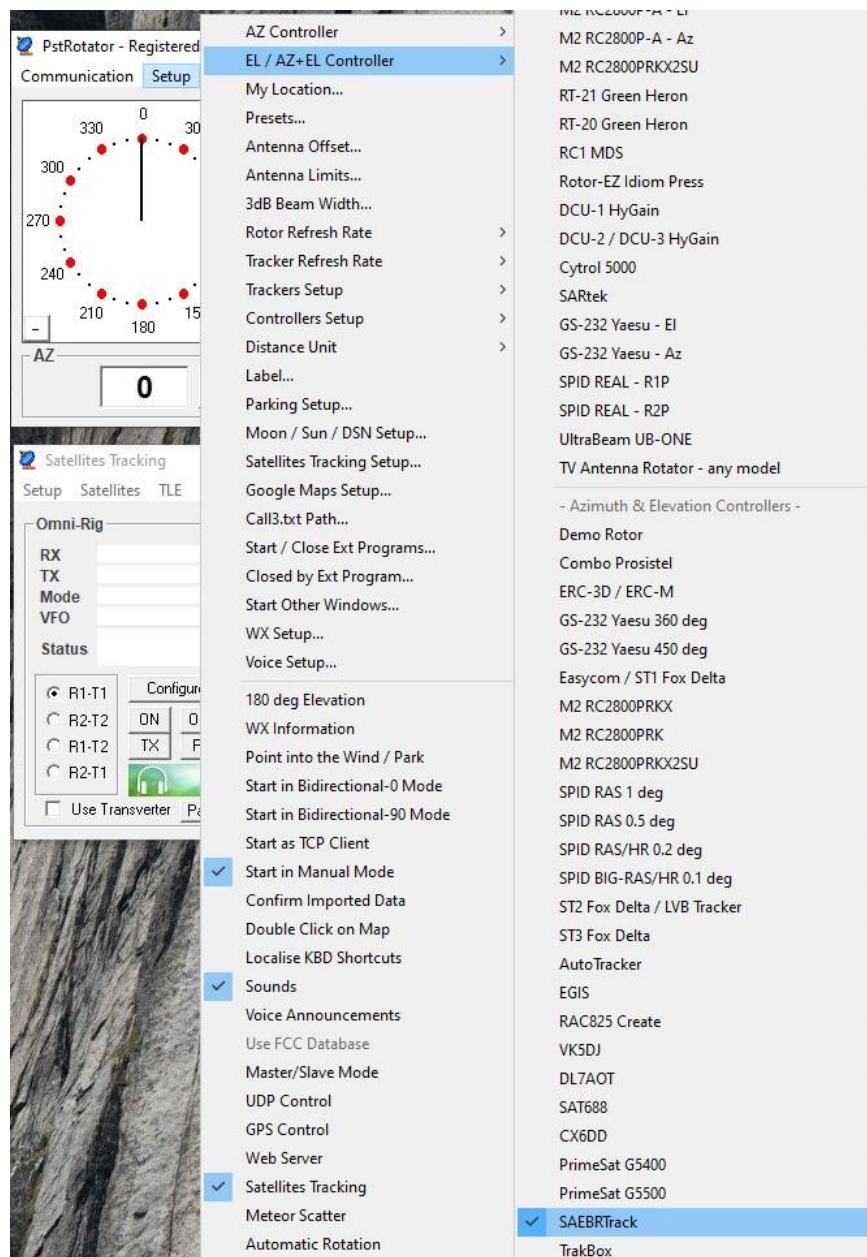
PstRotator - Registered
Communication Setup

0
30
330
300
270
240
210
180
15
-
AZ
0

Satellites Tracking
Setup Satellites TLE
Omni-Rig
RX
TX
Mode
VFO
Status
R1-T1
R2-T2
R1-T2
R2-T1
Configur
ON
O
TX
F
Use Transverter
Pa

AZ Controller
EL / AZ+EL Controller
My Location...
Presets...
Antenna Offset...
Antenna Limits...
3dB Beam Width...
Rotor Refresh Rate
Tracker Refresh Rate
Trackers Setup
Controllers Setup
Distance Unit
Label...
Parking Setup...
Moon / Sun / DSN Setup...
Satellites Tracking Setup...
Google Maps Setup...
Call3.txt Path...
Start / Close Ext Programs...
Closed by Ext Program...
Start Other Windows...
WX Setup...
Voice Setup...
180 deg Elevation
WX Information
Point into the Wind / Park
Start in Bidirectional-0 Mode
Start in Bidirectional-90 Mode
Start as TCP Client
Start in Manual Mode
Confirm Imported Data
Double Click on Map
Localise KBD Shortcuts
Sounds
Voice Announcements
Use FCC Database
Master/Slave Mode
UDP Control
GPS Control
Web Server
Satellites Tracking
Meteor Scatter
Automatic Rotation

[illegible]
M2 RC2800P-A - Az
M2 RC2800PRKX2SU
RT-21 Green Heron
RT-20 Green Heron
RC1 MDS
Rotor-EZ Idiom Press
DCU-1 HyGain
DCU-2 / DCU-3 HyGain
Cytrol 5000
SARtek
GS-232 Yaesu - El
GS-232 Yaesu - Az
SPID REAL - R1P
SPID REAL - R2P
UltraBeam UB-ONE
TV Antenna Rotator - any model
- Azimuth & Elevation Controllers -
Demo Rotor
Combo Prosistel
ERC-3D / ERC-M
GS-232 Yaesu 360 deg
GS-232 Yaesu 450 deg
Easycom / ST1 Fox Delta
M2 RC2800PRKX
M2 RC2800PRK
M2 RC2800PRKX2SU
SPID RAS 1 deg
SPID RAS 0.5 deg
SPID RAS/HR 0.2 deg
SPID BIG-RAS/HR 0.1 deg
ST2 Fox Delta / LVB Tracker
ST3 Fox Delta
AutoTracker
EGIS
RAC825 Create
VK5DJ
DL7AOT
SAT688
CX6DD
PrimeSat G5400
PrimeSat G5500
SAEBRTrack
TrakBox